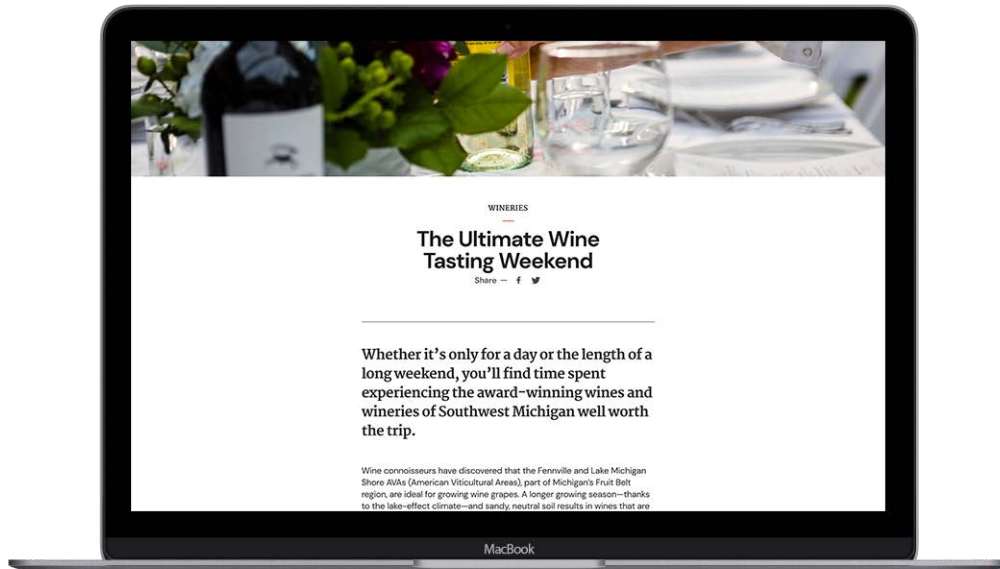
WINERIES

The Ultimate Wine Tasting Weekend

Share —

Whether it's only for a day or the length of a long weekend, you'll find time spent experiencing the award-winning wines and wineries of Southwest Michigan well worth the trip.

Wine connoisseurs have discovered that the Fennville and Lake Michigan Shore AVAs (American Viticultural Areas), part of Michigan's Fruit Belt region, are ideal for growing wine grapes. A longer growing season—thanks to the lake-effect climate—and sandy, neutral soil results in wines that are

MacBook